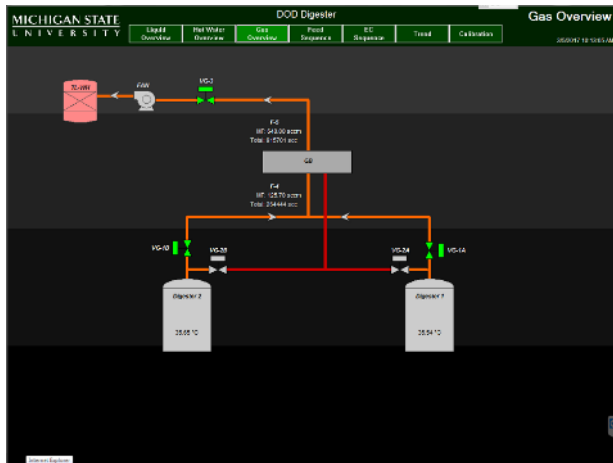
MICHIGAN STATE
UNIVERSITY

DOD Digester

Liquid Overview | Hot Water Overview | Gas Overview | Feed Sequence | EC Sequence | Trend | Calibration

Gas Overview

3/5/2017 10:13:05 AM

TE-001

FAN

VG-3

F-5
MF: 349.00 sccm
Total: 815701 scc

GS

F-4
MF: 125.70 sccm
Total: 254444 scc

VG-1B

VG-2B

VG-2A

VG-1A

Digester 2
35.65 °C

Digester 1
35.54 °C

Internet Explorer